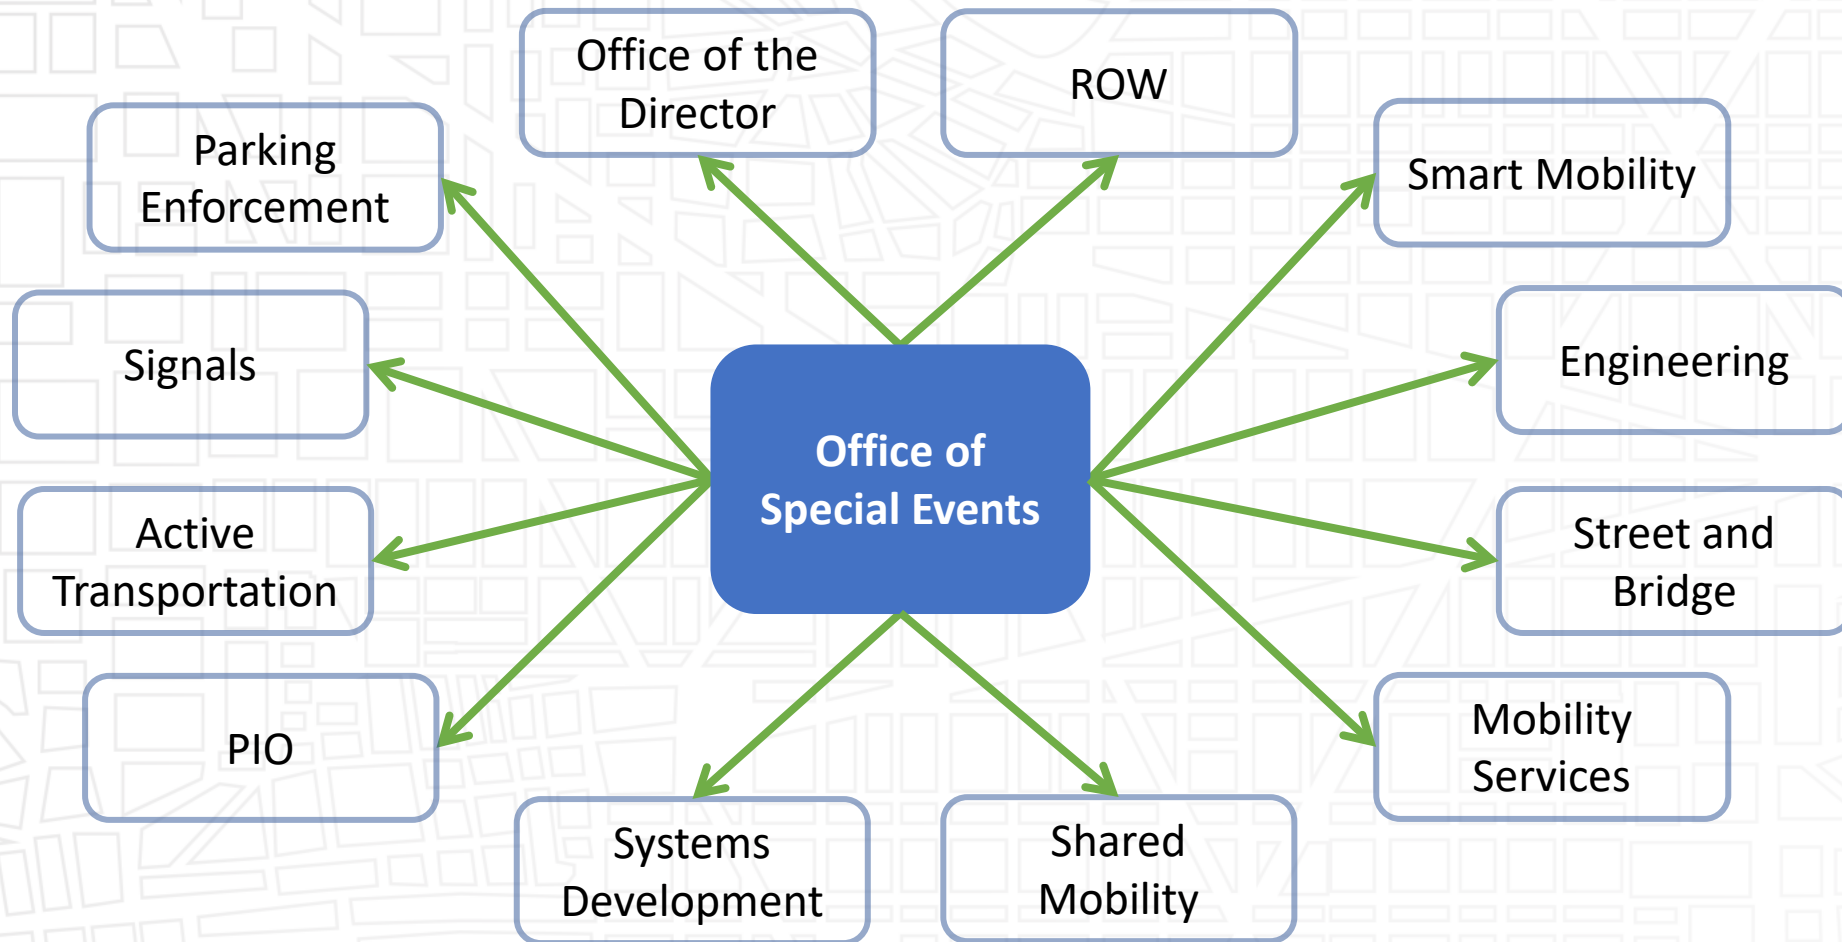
Office of the Director

ROW

Parking Enforcement

Smart Mobility

Signals

Engineering

Office of Special Events

Active Transportation

Street and Bridge

PIO

Mobility Services

Systems Development

Shared Mobility